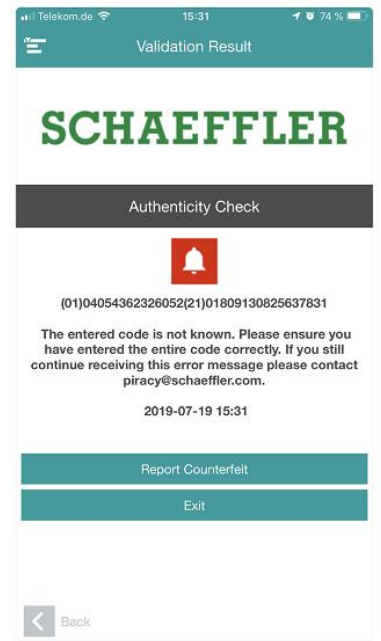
Telekom.de 15:31 74 %

Validation Result

SCHAEFFLER

Authenticity Check

(01)04054362326052(21)01809130825637831

The entered code is not known. Please ensure you have entered the entire code correctly. If you still continue receiving this error message please contact piracy@schaeffler.com.

2019-07-19 15:31

Report Counterfeit

Exit

Back